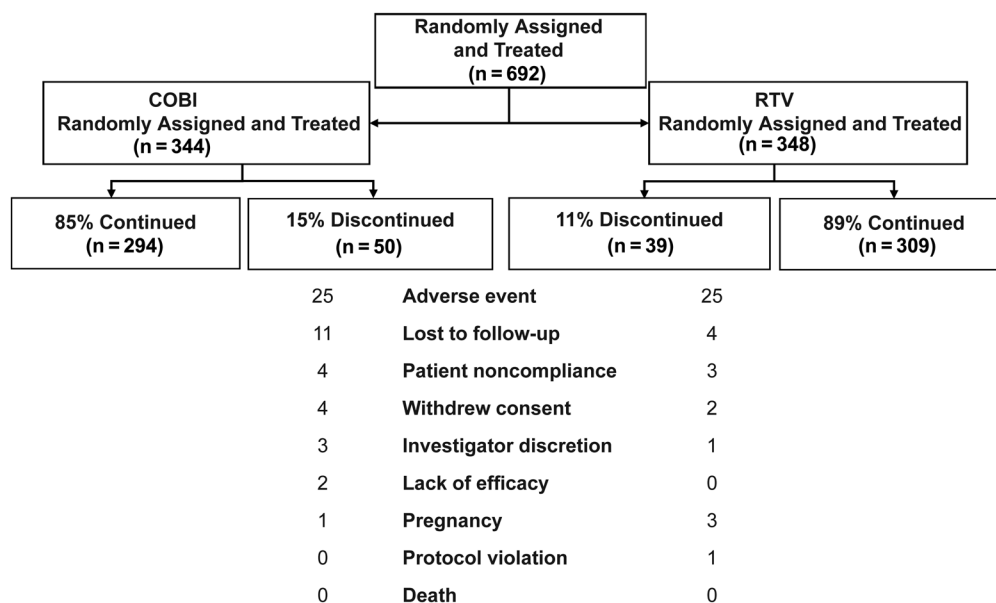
Randomly Assigned and Treated
(n = 692)

COBI
Randomly Assigned and Treated
(n = 344)

RTV
Randomly Assigned and Treated
(n = 348)

85% Continued
(n = 294)

15% Discontinued
(n = 50)

11% Discontinued
(n = 39)

89% Continued
(n = 309)

| | | |
|---|---|---|
| 25 | Adverse event | 25 |
| 11 | Lost to follow-up | 4 |
| 4 | Patient noncompliance | 3 |
| 4 | Withdrew consent | 2 |
| 3 | Investigator discretion | 1 |
| 2 | Lack of efficacy | 0 |
| 1 | Pregnancy | 3 |
| 0 | Protocol violation | 1 |
| 0 | Death | 0 |